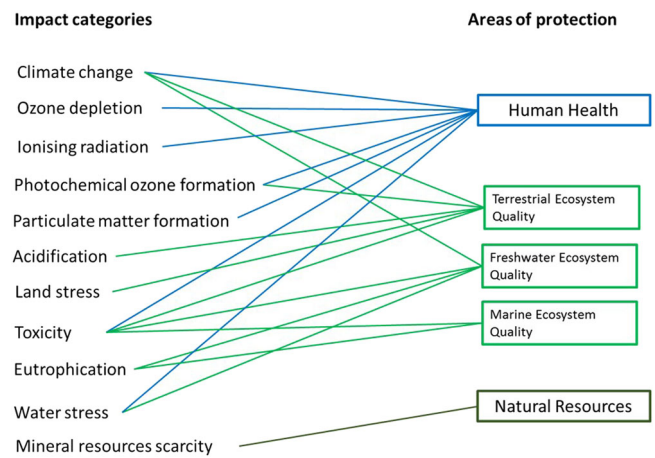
Impact categories

Areas of protection

Climate change

Ozone depletion

Ionising radiation

Photochemical ozone formation

Particulate matter formation

Acidification

Land stress

Toxicity

Eutrophication

Water stress

Mineral resources scarcity

Human Health

Terrestrial Ecosystem Quality

Freshwater Ecosystem Quality

Marine Ecosystem Quality

Natural Resources